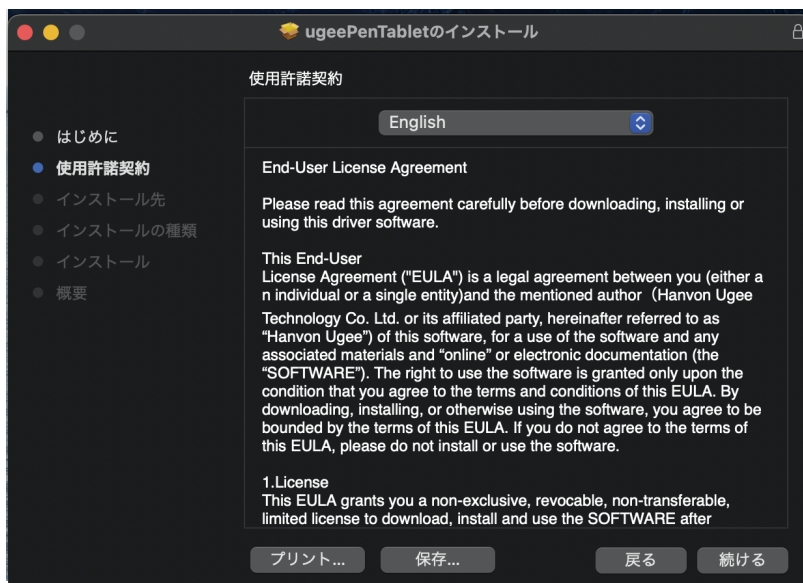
ugeePenTabletのインストール

使用許諾契約

はじめに
使用許諾契約
インストール先
インストールの種類
インストール
概要

English

End-User License Agreement

Please read this agreement carefully before downloading, installing or using this driver software.

This End-User
License Agreement ("EULA") is a legal agreement between you (either a n individual or a single entity)and the mentioned author（Hanvon Ugee Technology Co. Ltd. or its affiliated party, hereinafter referred to as “Hanvon Ugee”) of this software, for a use of the software and any associated materials and “online” or electronic documentation (the “SOFTWARE”). The right to use the software is granted only upon the condition that you agree to the terms and conditions of this EULA. By downloading, installing, or otherwise using the software, you agree to be bounded by the terms of this EULA. If you do not agree to the terms of this EULA, please do not install or use the software.

1.License
This EULA grants you a non-exclusive, revocable, non-transferable, limited license to download, install and use the SOFTWARE after

プリント...
保存...
戻る
続ける